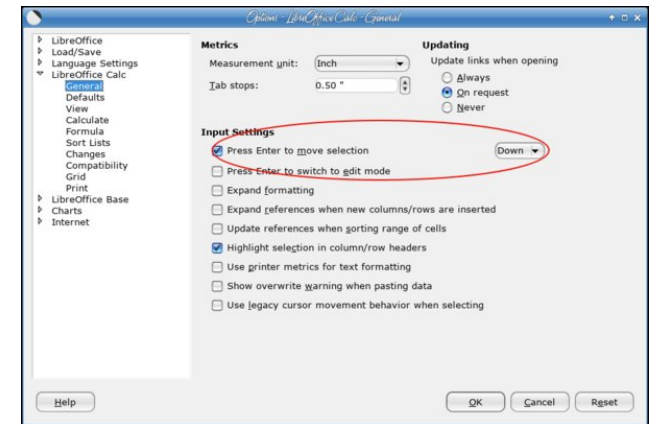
Options - LibreOffice Calc - General

LibreOffice
Load/Save
Language Settings
LibreOffice Calc
General
Defaults
View
Calculate
Formula
Sort Lists
Changes
Compatibility
Grid
Print
LibreOffice Base
Charts
Internet

Metrics
Measurement unit: Inch
Tab stops: 0.50 "

Updating
Update links when opening
Always
On request
Never

Input Settings
Press Enter to move selection Down
Press Enter to switch to edit mode
Expand formatting
Expand references when new columns/rows are inserted
Update references when sorting range of cells
Highlight selection in column/row headers
Use printer metrics for text formatting
Show overwrite warning when pasting data
Use legacy cursor movement behavior when selecting

Help
OK
Cancel
Reset